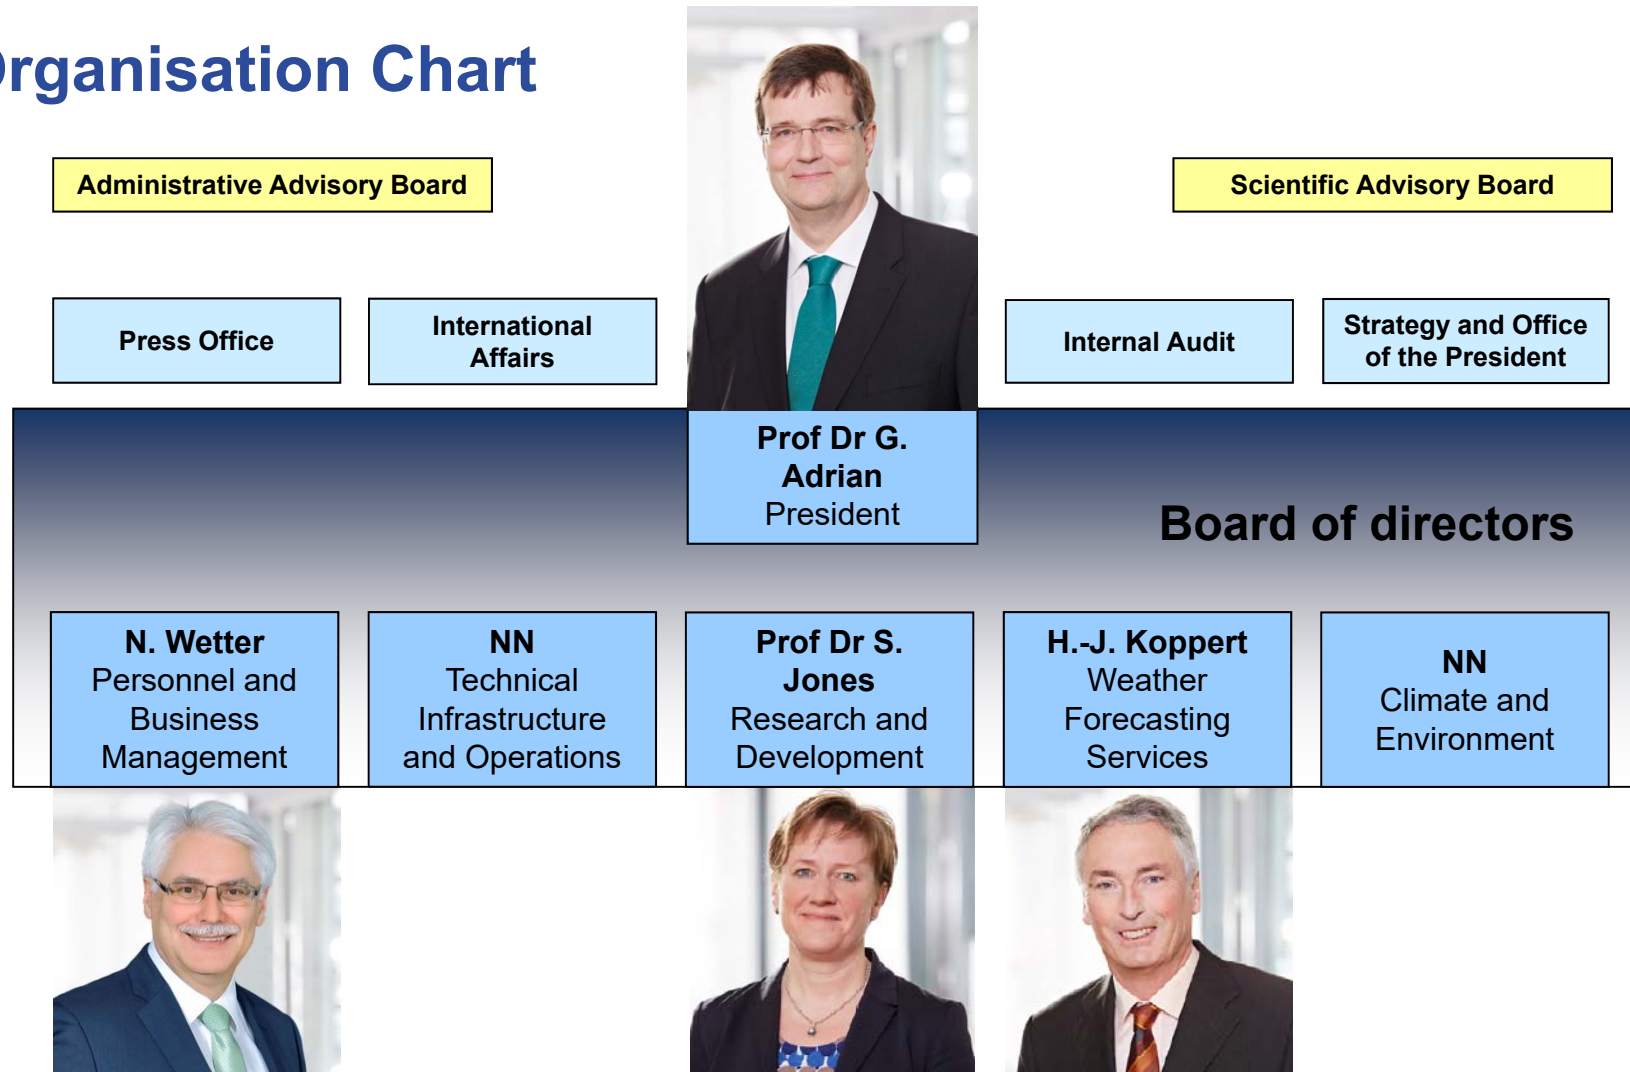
rganisation Chart

Administrative Advisory Board

Scientific Advisory Board

Press Office

International Affairs

Internal Audit

Strategy and Office of the President

Prof Dr G. Adrian
President

Board of directors

N. Wetter
Personnel and Business Management

NN
Technical Infrastructure and Operations

Prof Dr S. Jones
Research and Development

H.-J. Koppert
Weather Forecasting Services

NN
Climate and Environment